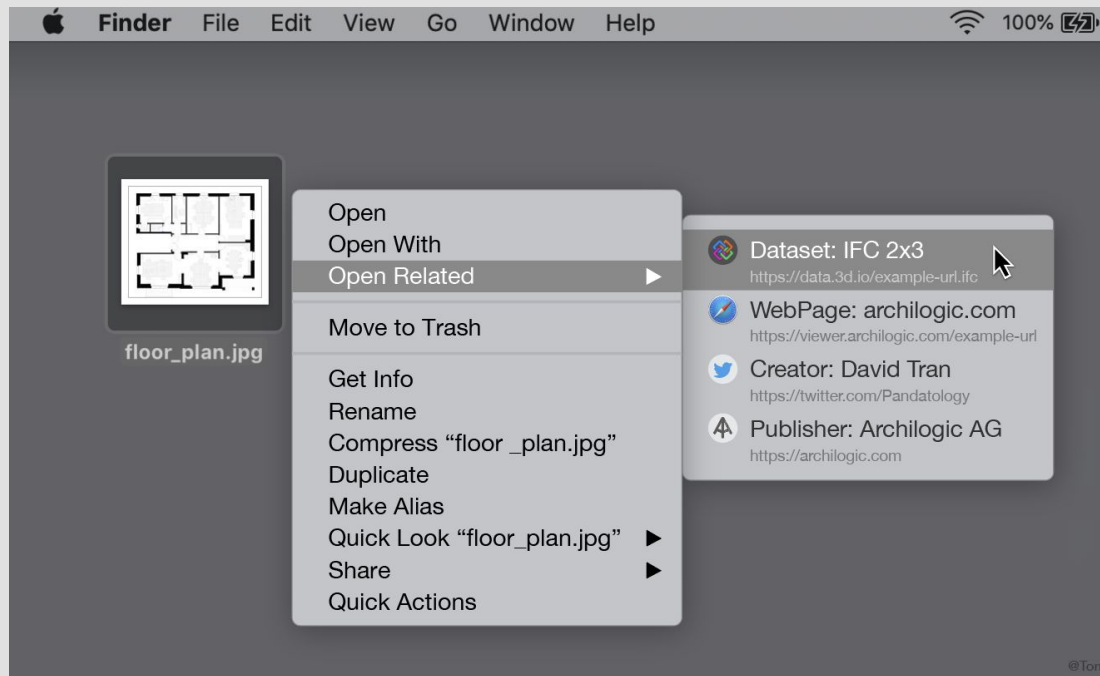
Finder File Edit View Go Window Help

100%

floor_plan.jpg

Open
Open With
Open Related
Move to Trash
Get Info
Rename
Compress “floor _plan.jpg”
Duplicate
Make Alias
Quick Look “floor_plan.jpg”
Share
Quick Actions

Dataset: IFC 2x3
https://data.3d.io/example-url.ifc
WebPage: archilogic.com
https://viewer.archilogic.com/example-url
Creator: David Tran
https://twitter.com/Pandatology
Publisher: Archilogic AG
https://archilogic.com

@Tor